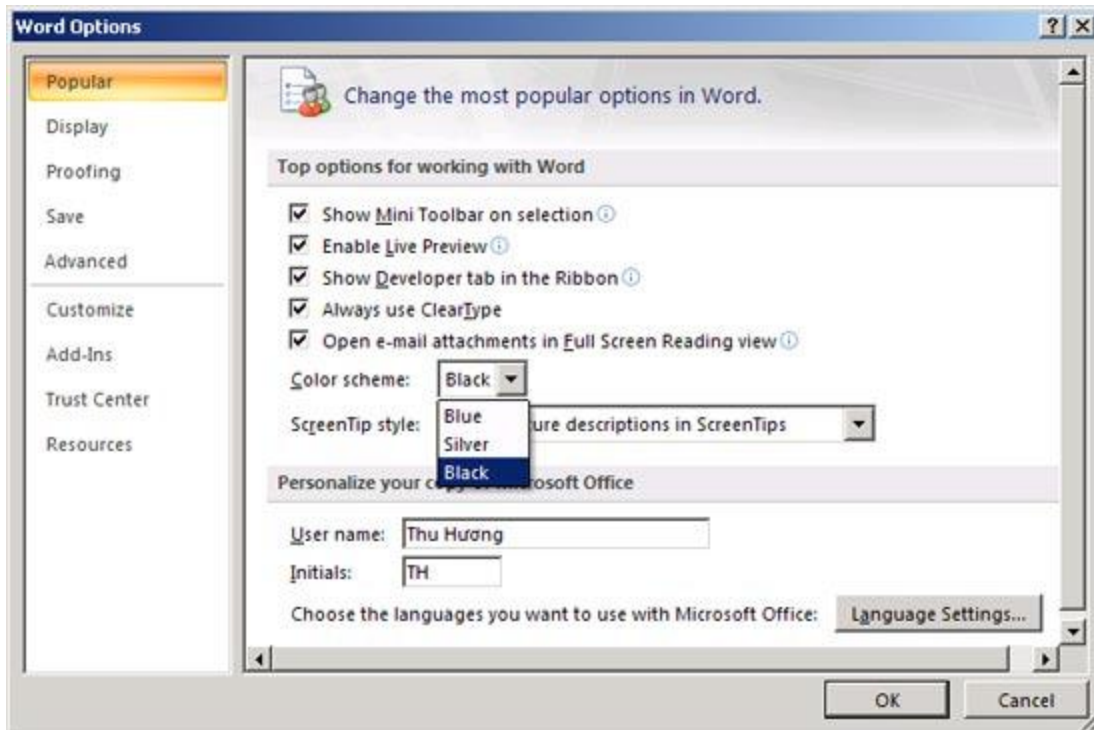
Word Options

?
X

Popular
Display
Proofing
Save
Advanced
Customize
Add-Ins
Trust Center
Resources

Change the most popular options in Word.

Top options for working with Word

Show Mini Toolbar on selection
Enable Live Preview
Show Developer tab in the Ribbon
Always use ClearType
Open e-mail attachments in Full Screen Reading view

Color scheme: Black

ScreenTip style: Blue Silver Black ure descriptions in ScreenTips

Personalize your co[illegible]osoft Office

User name: Thu Hương
Initials: TH

Choose the languages you want to use with Microsoft Office: Language Settings...

OK
Cancel